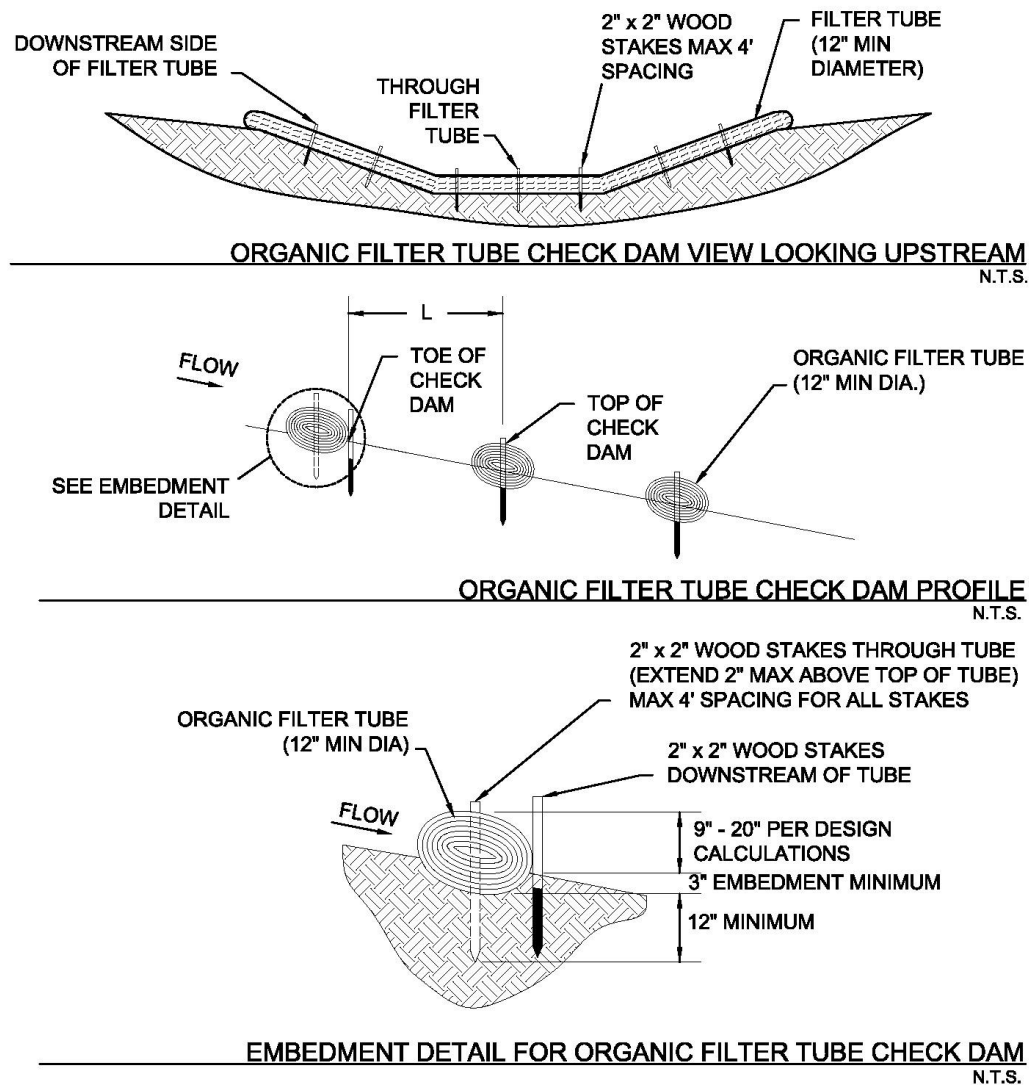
DOWNSTREAM SIDE OF FILTER TUBE

THROUGH FILTER TUBE

2" x 2" WOOD STAKES MAX 4' SPACING

FILTER TUBE (12" MIN DIAMETER)

ORGANIC FILTER TUBE CHECK DAM VIEW LOOKING UPSTREAM
N.T.S.

L

FLOW

TOE OF CHECK DAM

TOP OF CHECK DAM

ORGANIC FILTER TUBE (12" MIN DIA.)

SEE EMBEDMENT DETAIL

ORGANIC FILTER TUBE CHECK DAM PROFILE
N.T.S.

2" x 2" WOOD STAKES THROUGH TUBE (EXTEND 2" MAX ABOVE TOP OF TUBE) MAX 4' SPACING FOR ALL STAKES

ORGANIC FILTER TUBE (12" MIN DIA)

2" x 2" WOOD STAKES DOWNSTREAM OF TUBE

FLOW

9" - 20" PER DESIGN CALCULATIONS

3" EMBEDMENT MINIMUM

12" MINIMUM

EMBEDMENT DETAIL FOR ORGANIC FILTER TUBE CHECK DAM
N.T.S.